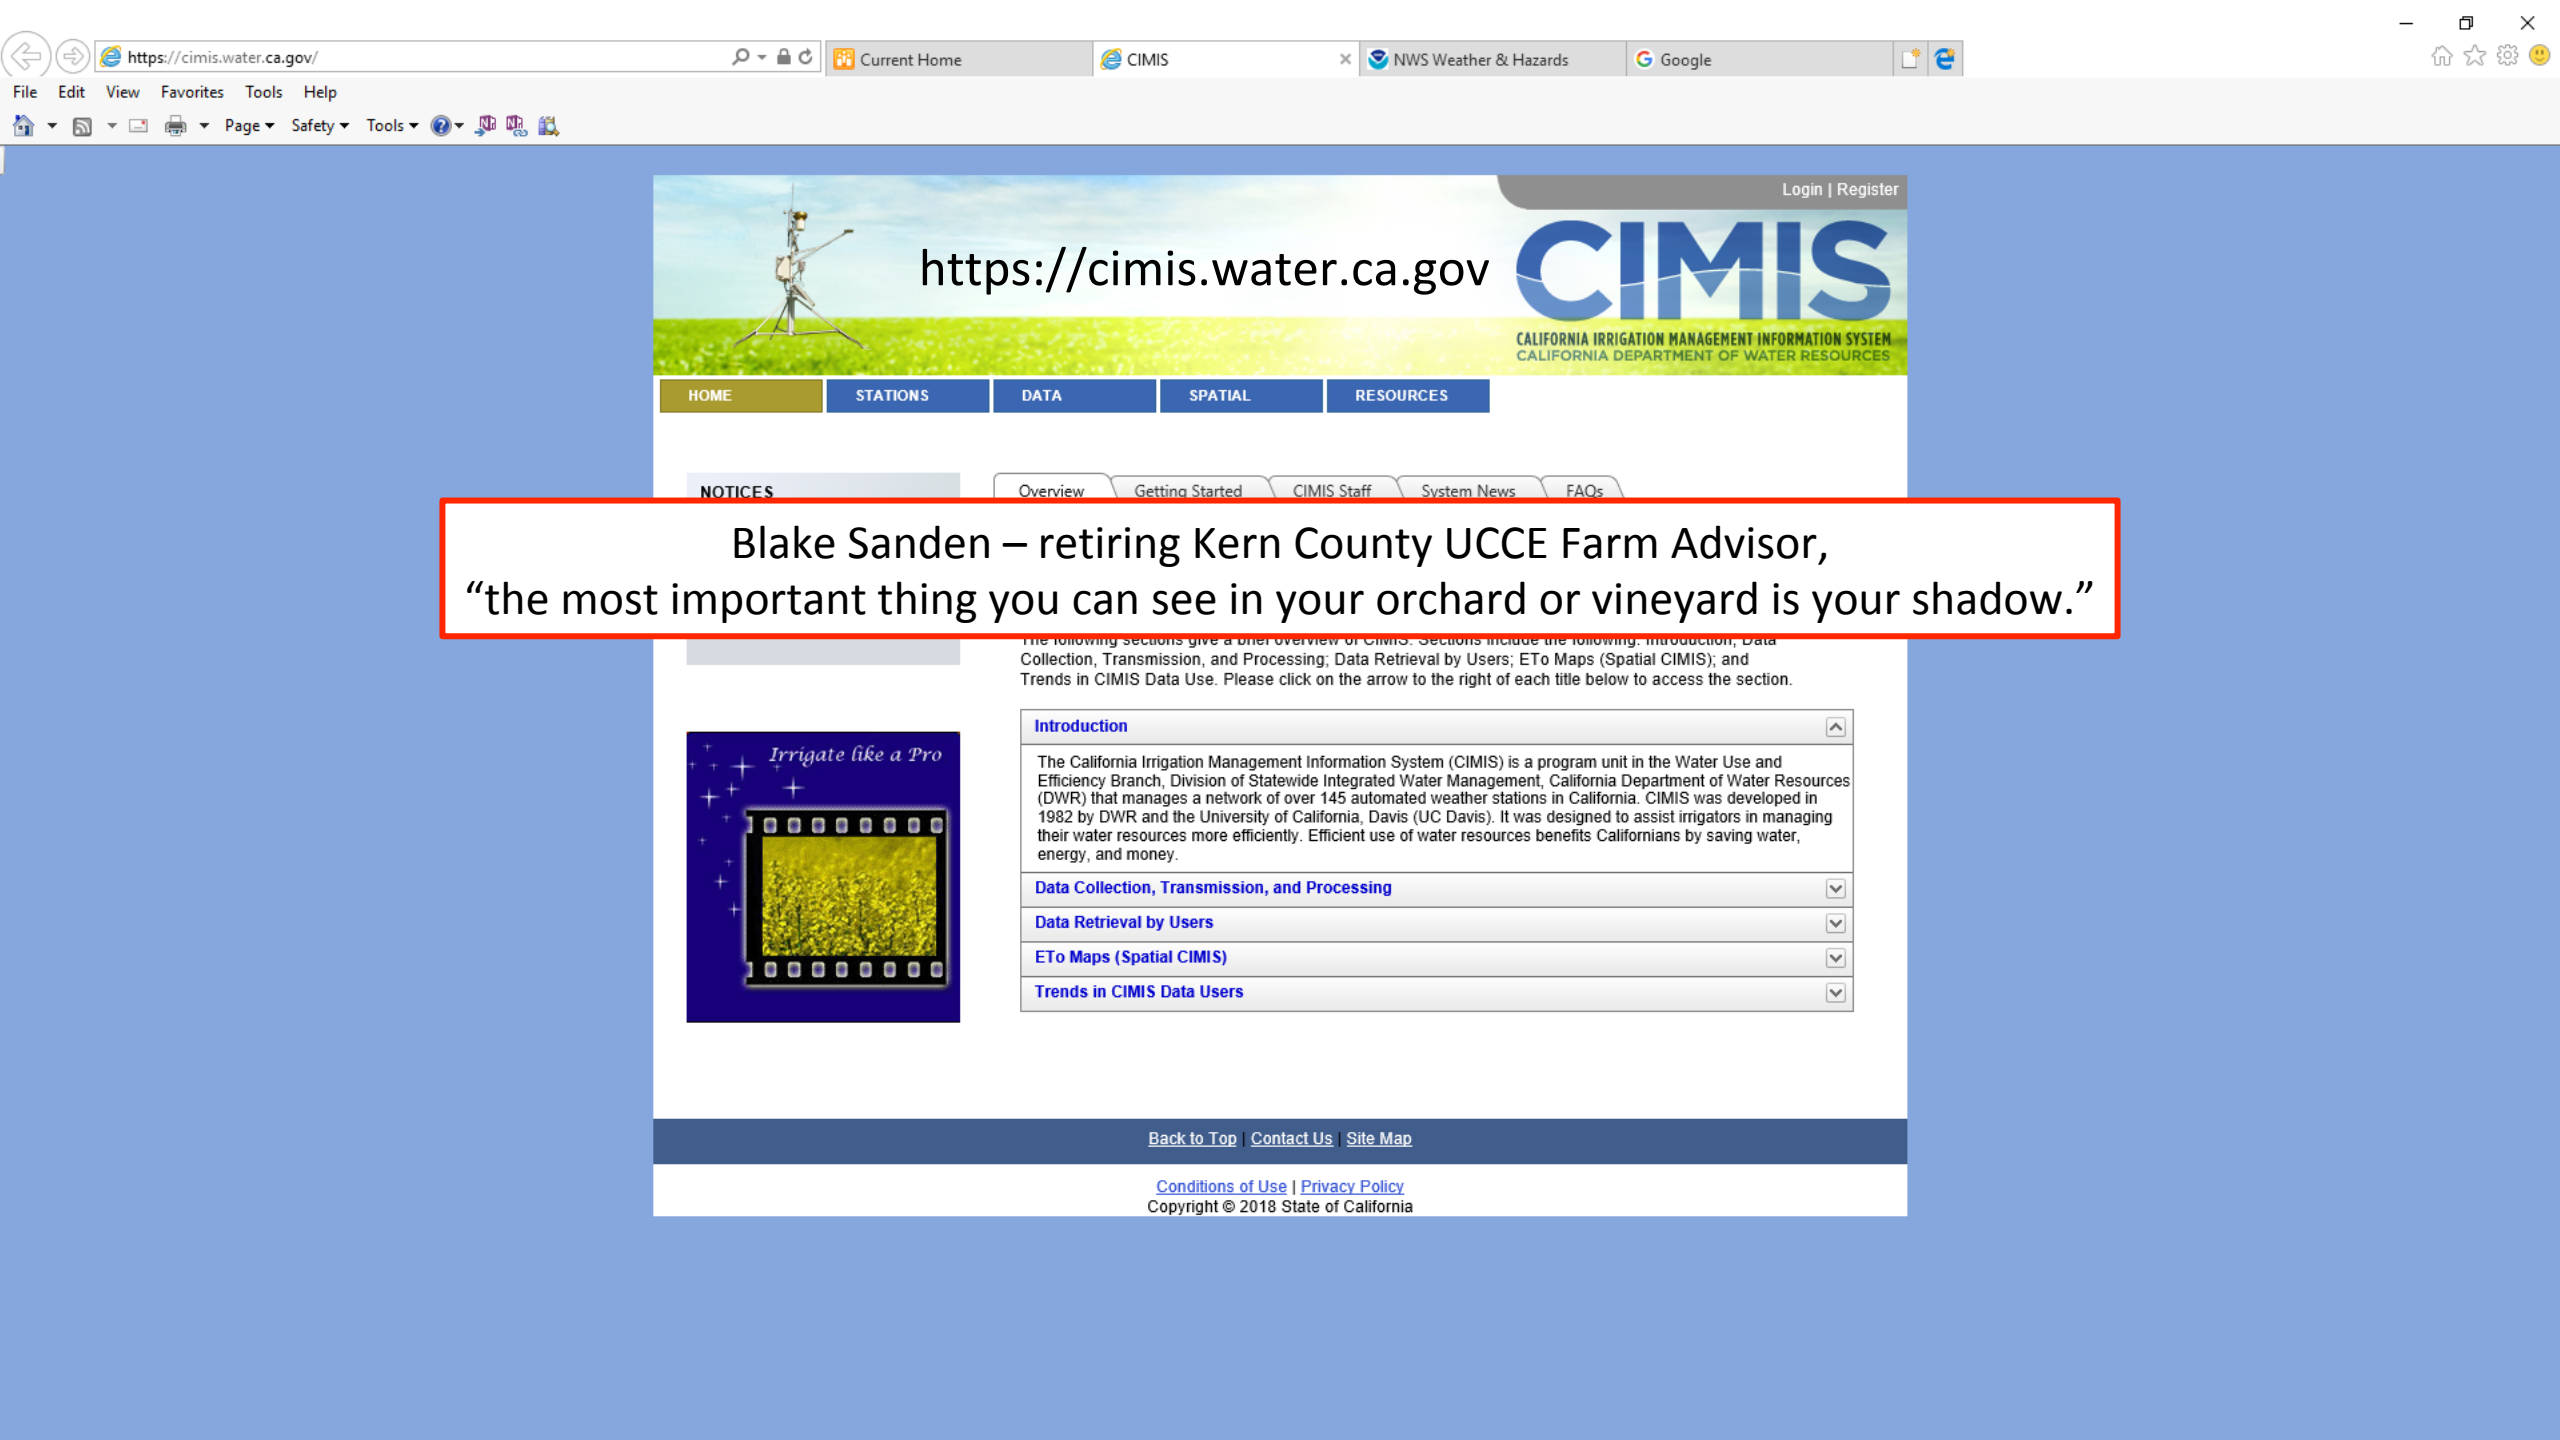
https://cimis.water.ca.gov/

Current Home

CIMIS

NWS Weather & Hazards

Google

File Edit View Favorites Tools Help

Page ▾ Safety ▾ Tools ▾

Login | Register

https://cimis.water.ca.gov

CIMIS

CALIFORNIA IRRIGATION MANAGEMENT INFORMATION SYSTEM
CALIFORNIA DEPARTMENT OF WATER RESOURCES

HOME STATIONS DATA SPATIAL RESOURCES

NOTICES

Overview Getting Started CIMIS Staff System News FAQs

Blake Sanden – retiring Kern County UCCE Farm Advisor,
“the most important thing you can see in your orchard or vineyard is your shadow.”

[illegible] Collection, Transmission, and Processing; Data Retrieval by Users; ETo Maps (Spatial CIMIS); and Trends in CIMIS Data Use. Please click on the arrow to the right of each title below to access the section.

Irrigate like a Pro

Introduction

The California Irrigation Management Information System (CIMIS) is a program unit in the Water Use and Efficiency Branch, Division of Statewide Integrated Water Management, California Department of Water Resources (DWR) that manages a network of over 145 automated weather stations in California. CIMIS was developed in 1982 by DWR and the University of California, Davis (UC Davis). It was designed to assist irrigators in managing their water resources more efficiently. Efficient use of water resources benefits Californians by saving water, energy, and money.

Data Collection, Transmission, and Processing

Data Retrieval by Users

ETo Maps (Spatial CIMIS)

Trends in CIMIS Data Users

Back to Top | Contact Us | Site Map

Conditions of Use | Privacy Policy
Copyright © 2018 State of California